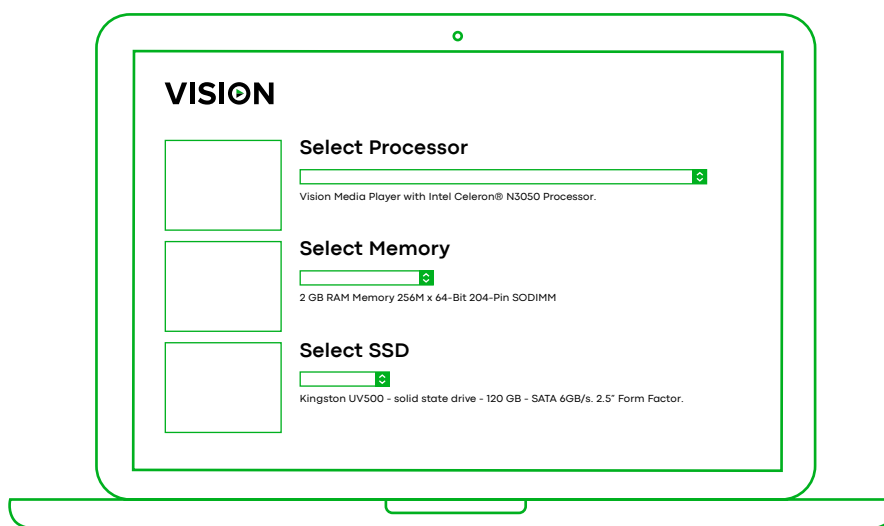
VISION

Select Processor

Vision Media Player with Intel Celeron® N3050 Processor.

Select Memory

2 GB RAM Memory 256M x 64-Bit 204-Pin SODIMM

Select SSD

Kingston UV500 - solid state drive - 120 GB - SATA 6GB/s. 2.5" Form Factor.